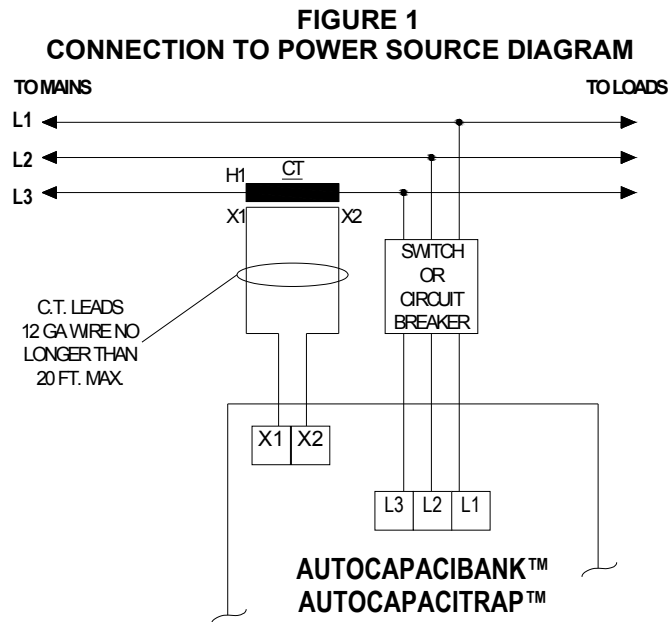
FIGURE 1
CONNECTION TO POWER SOURCE DIAGRAM

TO MAINS

TO LOADS

L1

L2

L3

H1

CT

X1

X2

SWITCH OR CIRCUIT BREAKER

C.T. LEADS 12 GA WIRE NO LONGER THAN 20 FT. MAX.

X1

X2

L3

L2

L1

AUTOCAPACIBANK™
AUTOCAPACITRAP™